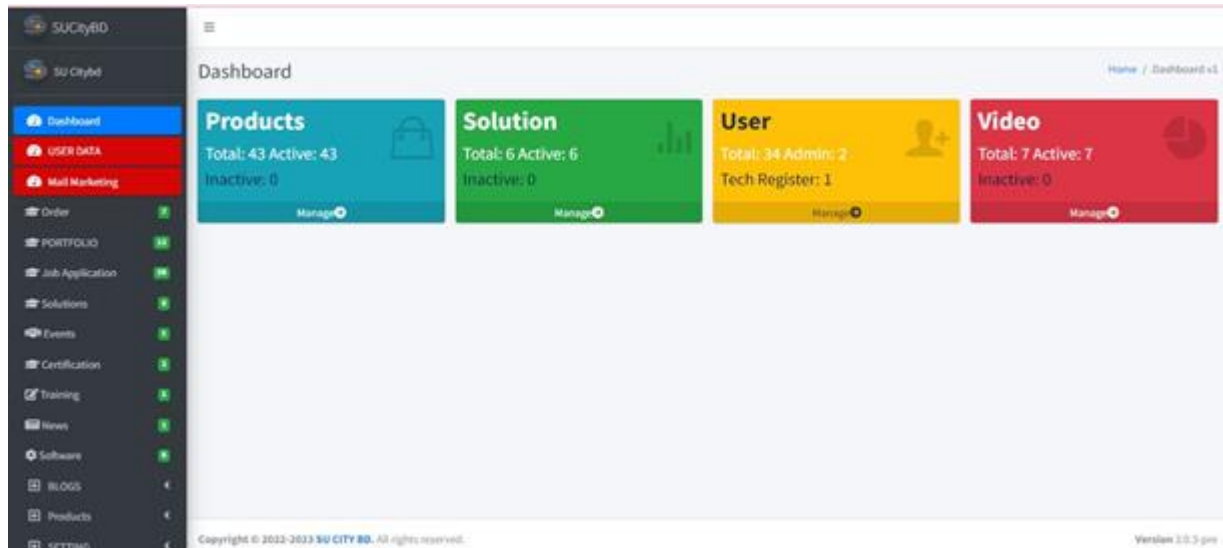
SUCityBD

SU Citybd

Dashboard

USER DATA

Mail Marketing

Order

PORTFOLIO

Job Application

Solutions

Events

Certification

Training

News

Software

BLOGS

Products

SETTING

≡

Dashboard

Home / Dashboard v1

Products
Total: 43 Active: 43
Inactive: 0
Manage

Solution
Total: 6 Active: 6
Inactive: 0
Manage

User
Total: 34 Admin: 2
Tech Register: 1
Manage

Video
Total: 7 Active: 7
Inactive: 0
Manage

Copyright © 2022-2023 SU CITY BD. All rights reserved.

Version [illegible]